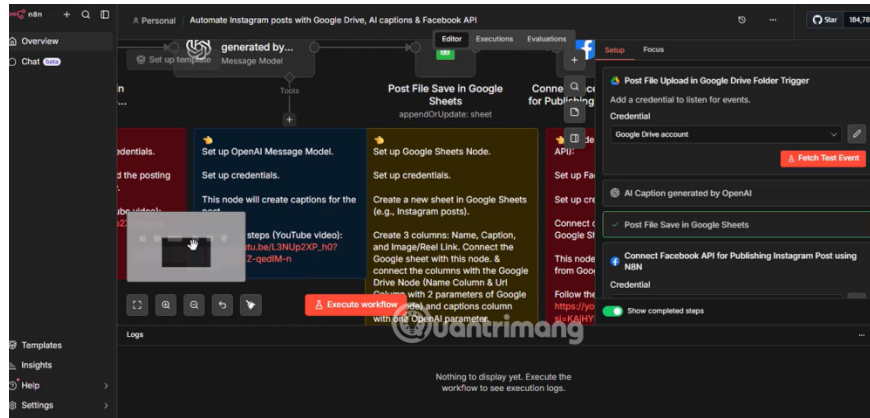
n8n

Overview
Chat beta

Personal / Automate Instagram posts with Google Drive, AI captions & Facebook API

Star 184,78

Editor Executions Evaluations

Set up template

generated by...
Message Model

Tools

Post File Save in Google Sheets
appendOrUpdate: sheet

Conne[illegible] for Publishing

n
...

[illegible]edentials.

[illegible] the posting

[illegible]be video):

Set up OpenAI Message Model.

Set up credentials.

This node will create captions for the post.

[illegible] steps (YouTube video):
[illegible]tu.be/L3NUp2XP_h0?
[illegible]Z-qedIM-n

Set up Google Sheets Node.

Set up credentials.

Create a new sheet in Google Sheets (e.g., Instagram posts).

Create 3 columns: Name, Caption, and Image/Reel Link. Connect the Google sheet with this node. & connect the columns with the Google Drive Node (Name Column & Url Column) with 2 parameters of Google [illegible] and captions column with one OpenAI parameter.

API):

Set up Fa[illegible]

Set up cre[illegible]

Connect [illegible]
Google Sh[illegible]

This node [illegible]
from Goo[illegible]

Follow the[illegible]
https://yo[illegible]
si=KAIHY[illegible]

Execute workflow

Setup Focus

Post File Upload in Google Drive Folder Trigger

Add a credential to listen for events.

Credential

Google Drive account

Fetch Test Event

AI Caption generated by OpenAI

Post File Save in Google Sheets

Connect Facebook API for Publishing Instagram Post using N8N

Credential

Show completed steps

Logs

Nothing to display yet. Execute the workflow to see execution logs.

Templates
Insights
Help
Settings

quantrimang